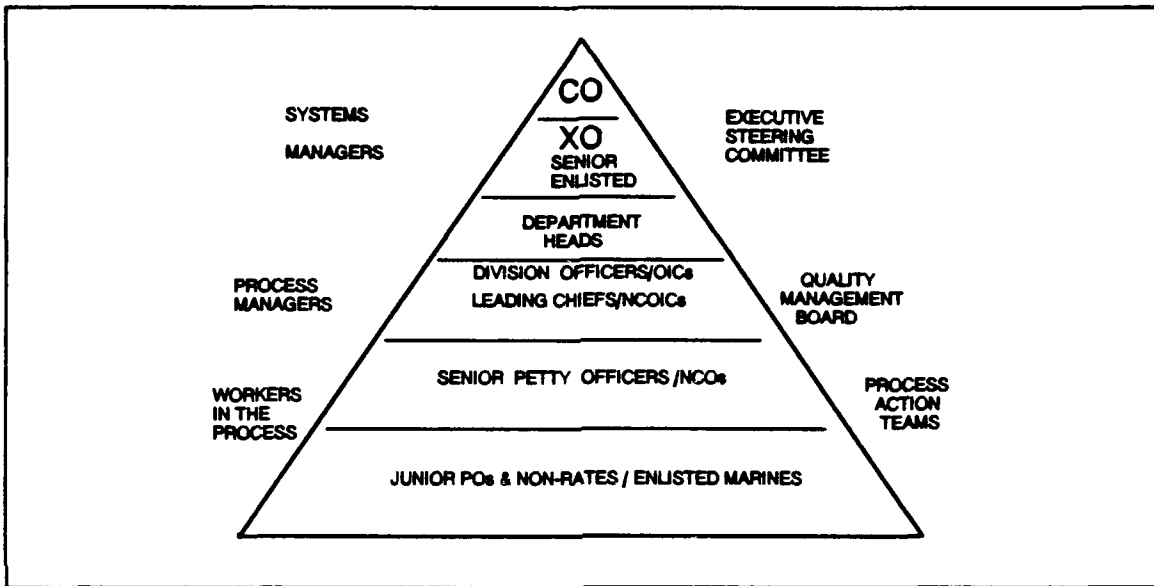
CO

SYSTEMS

MANAGERS

XO
SENIOR
ENLISTED

EXECUTIVE
STEERING
COMMITTEE

DEPARTMENT
HEADS

PROCESS
MANAGERS

DIVISION OFFICERS/OICs
LEADING CHIEFS/NCOICs

QUALITY
MANAGEMENT
BOARD

WORKERS
IN THE
PROCESS

SENIOR PETTY OFFICERS /NCOs

PROCESS
ACTION
TEAMS

JUNIOR POs & NON-RATES / ENLISTED MARINES